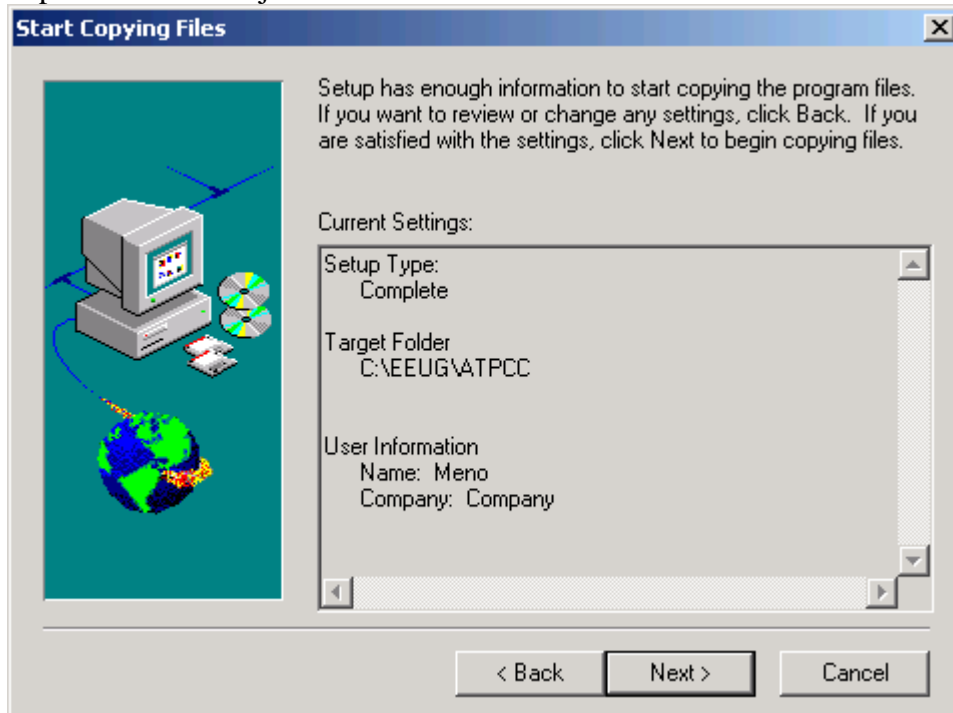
Start Copying Files

Setup has enough information to start copying the program files. If you want to review or change any settings, click Back. If you are satisfied with the settings, click Next to begin copying files.

Current Settings:

Setup Type:
Complete

Target Folder
C:\EEUG\ATPCC

User Information
Name: Meno
Company: Company

< Back
Next >
Cancel